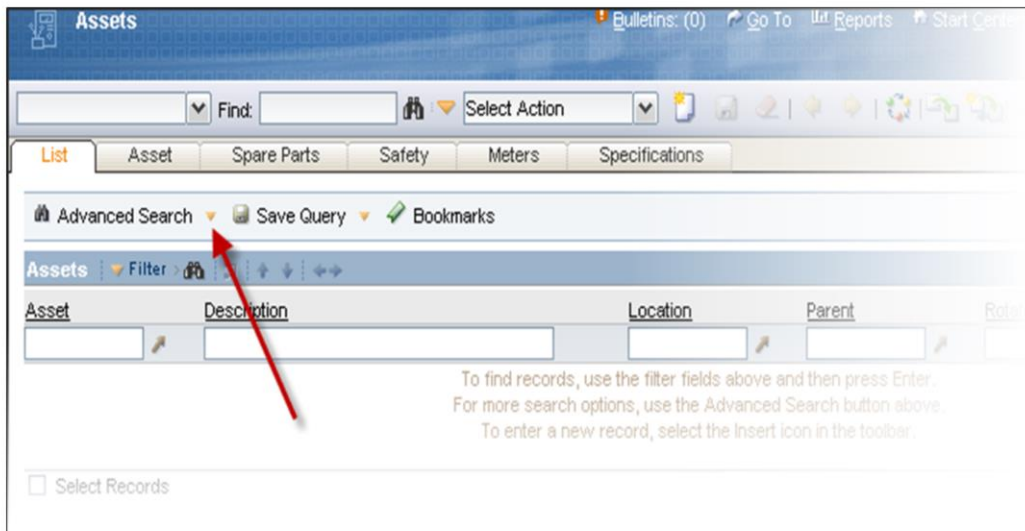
Assets

Bulletins: (0) Go To Reports Start Cente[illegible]

Find: Select Action

List | Asset | Spare Parts | Safety | Meters | Specifications

Advanced Search Save Query Bookmarks

Assets Filter

| Asset | Description | Location | Parent | Rota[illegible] |
|---|---|---|---|---|

To find records, use the filter fields above and then press Enter.
For more search options, use the Advanced Search button above.
To enter a new record, select the Insert icon in the toolbar.

Select Records